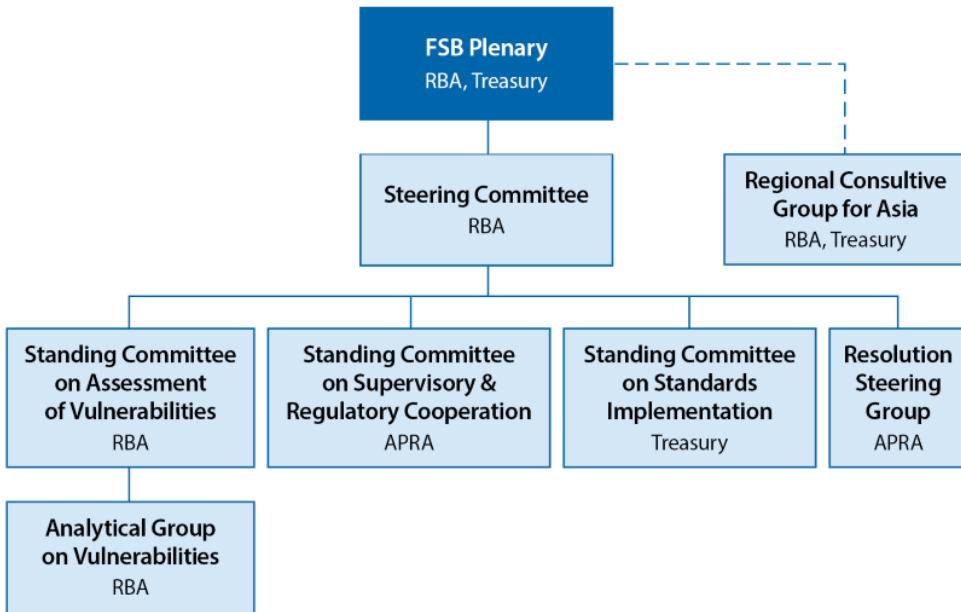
FSB Plenary
RBA, Treasury

Steering Committee
RBA

Regional Consultive Group for Asia
RBA, Treasury

Standing Committee on Assessment of Vulnerabilities
RBA

Standing Committee on Supervisory & Regulatory Cooperation
APRA

Standing Committee on Standards Implementation
Treasury

Resolution Steering Group
APRA

Analytical Group on Vulnerabilities
RBA